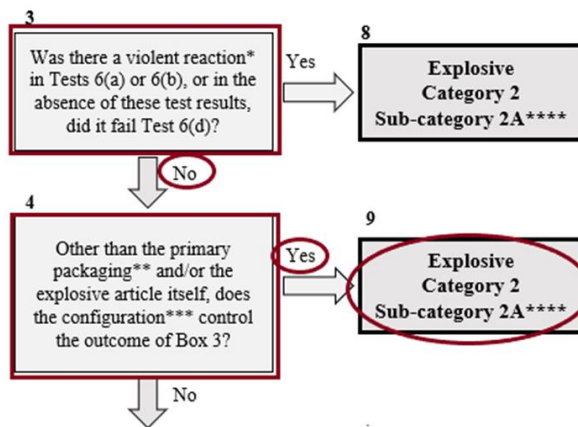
3

Was there a violent reaction* in Tests 6(a) or 6(b), or in the absence of these test results, did it fail Test 6(d)?

Yes

8

Explosive
Category 2
Sub-category 2A****

No

4

Other than the primary packaging** and/or the explosive article itself, does the configuration*** control the outcome of Box 3?

Yes

9

Explosive
Category 2
Sub-category 2A****

No